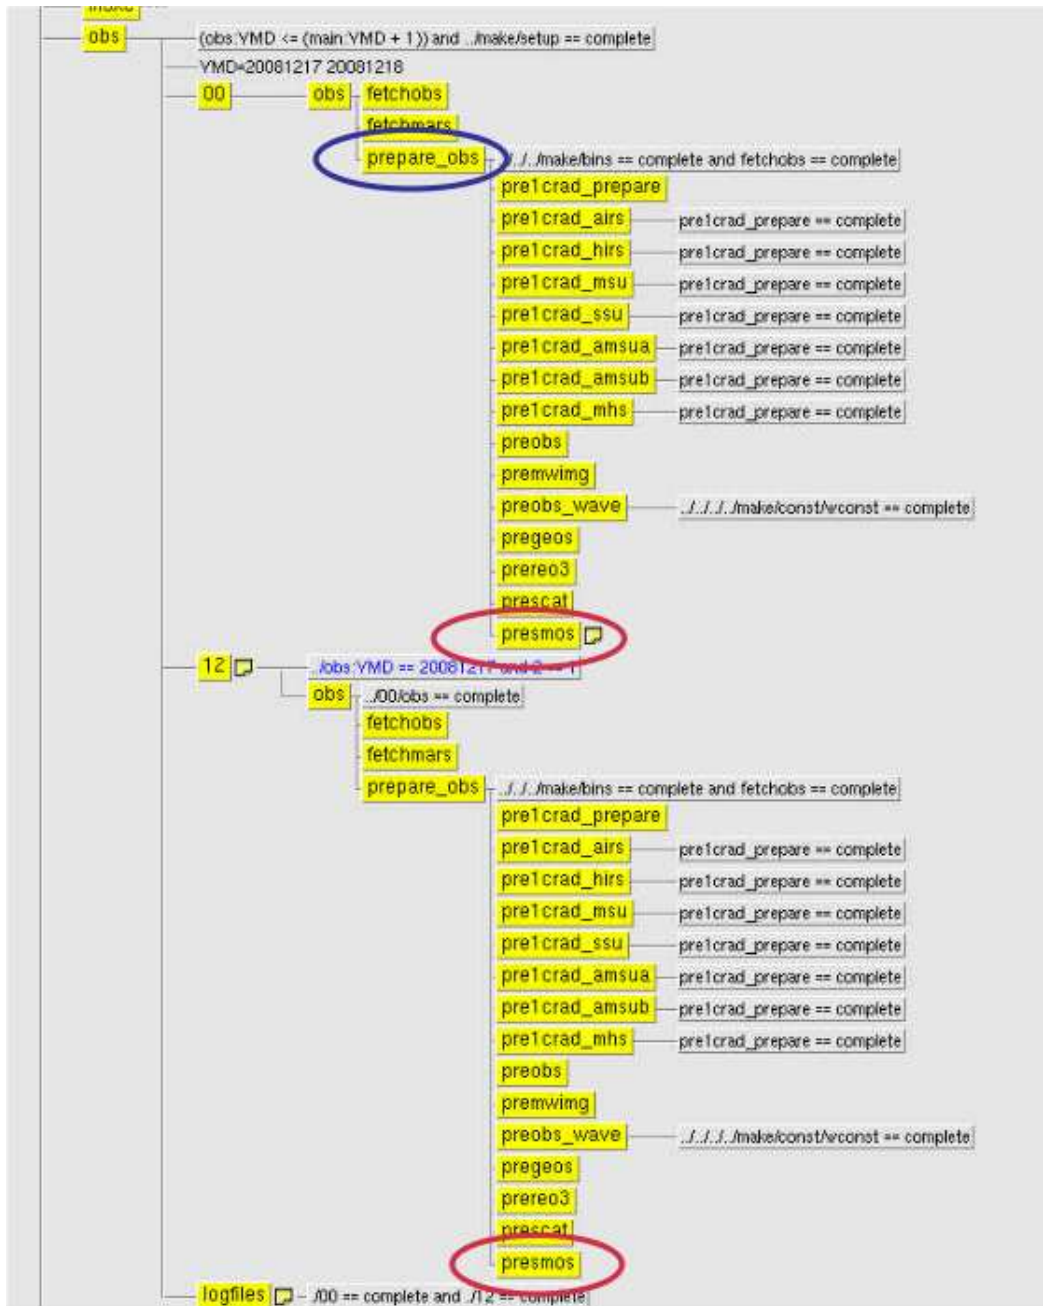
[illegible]
obs
(obs:YMD <= (main:YMD + 1)) and ../make/setup == complete
YMD=20081217 20081218
00
obs
fetchobs
fetchmars
prepare_obs
../../make/bins == complete and fetchobs == complete
pre1crad_prepare
pre1crad_airs
pre1crad_prepare == complete
pre1crad_hirs
pre1crad_prepare == complete
pre1crad_msu
pre1crad_prepare == complete
pre1crad_ssu
pre1crad_prepare == complete
pre1crad_amsua
pre1crad_prepare == complete
pre1crad_amsub
pre1crad_prepare == complete
pre1crad_mhs
pre1crad_prepare == complete
preobs
premwimg
preobs_wave
../../../../make/const/wconst == complete
pregeos
prereo3
prescat
presmos
12
./obs:YMD == 20081217 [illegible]
obs
../00/obs == complete
fetchobs
fetchmars
prepare_obs
../../../make/bins == complete and fetchobs == complete
pre1crad_prepare
pre1crad_airs
pre1crad_prepare == complete
pre1crad_hirs
pre1crad_prepare == complete
pre1crad_msu
pre1crad_prepare == complete
pre1crad_ssu
pre1crad_prepare == complete
pre1crad_amsua
pre1crad_prepare == complete
pre1crad_amsub
pre1crad_prepare == complete
pre1crad_mhs
pre1crad_prepare == complete
preobs
premwimg
preobs_wave
../../../../make/const/wconst == complete
pregeos
prereo3
prescat
presmos
logfiles
./00 == complete and ./12 == complete